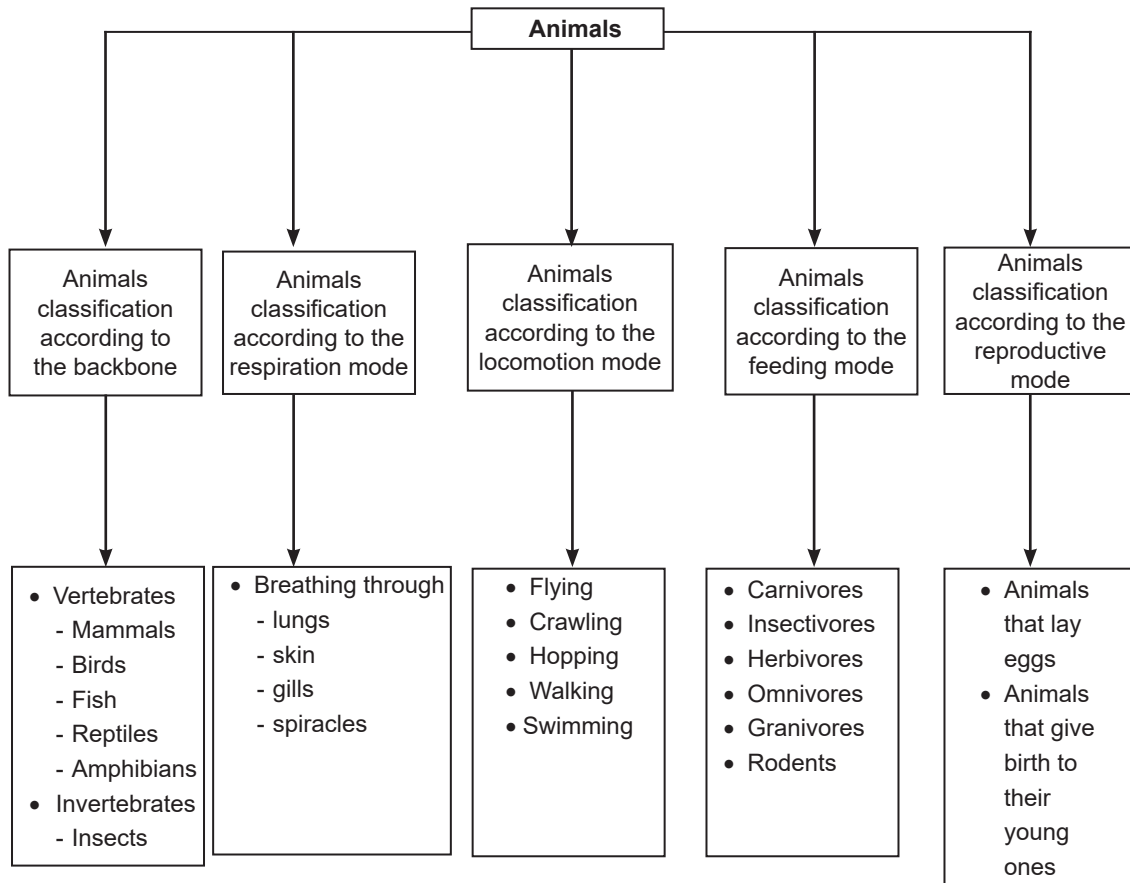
Animals

Animals classification according to the backbone

Animals classification according to the respiration mode

Animals classification according to the locomotion mode

Animals classification according to the feeding mode

Animals classification according to the reproductive mode

• Vertebrates
- Mammals
- Birds
- Fish
- Reptiles
- Amphibians
• Invertebrates
- Insects

• Breathing through
- lungs
- skin
- gills
- spiracles

• Flying
• Crawling
• Hopping
• Walking
• Swimming

• Carnivores
• Insectivores
• Herbivores
• Omnivores
• Granivores
• Rodents

• Animals that lay eggs
• Animals that give birth to their young ones